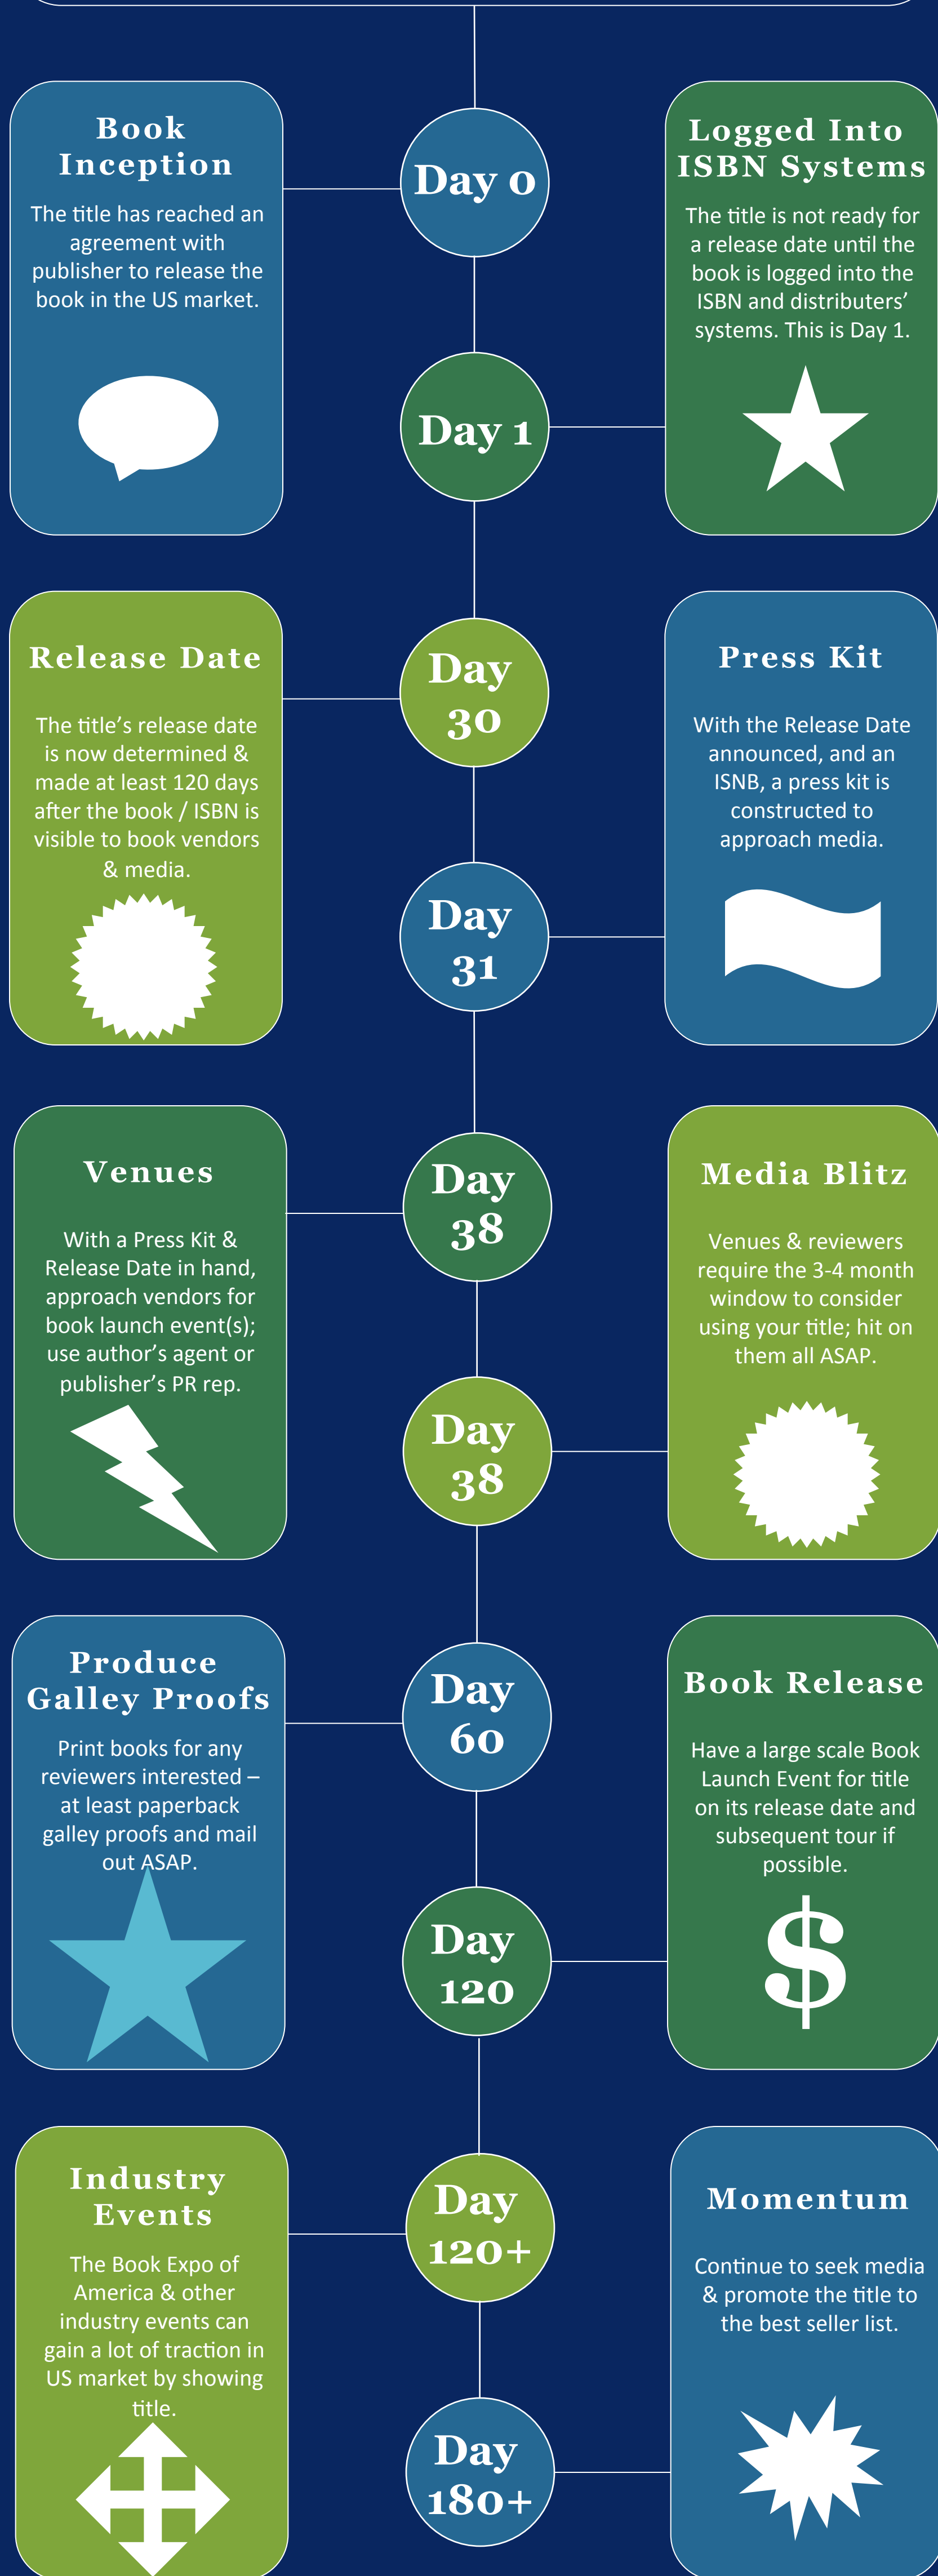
Book Inception

The title has reached an agreement with publisher to release the book in the US market.

Day 0

Logged Into ISBN Systems

The title is not ready for a release date until the book is logged into the ISBN and distributers' systems. This is Day 1.

Day 1

Release Date

The title's release date is now determined & made at least 120 days after the book / ISBN is visible to book vendors & media.

Day 30

Press Kit

With the Release Date announced, and an ISNB, a press kit is constructed to approach media.

Day 31

Venues

With a Press Kit & Release Date in hand, approach vendors for book launch event(s); use author's agent or publisher's PR rep.

Day 38

Media Blitz

Venues & reviewers require the 3-4 month window to consider using your title; hit on them all ASAP.

Day 38

Produce Galley Proofs

Print books for any reviewers interested – at least paperback galley proofs and mail out ASAP.

Day 60

Book Release

Have a large scale Book Launch Event for title on its release date and subsequent tour if possible.

Day 120

Industry Events

The Book Expo of America & other industry events can gain a lot of traction in US market by showing title.

Day 120+

Momentum

Continue to seek media & promote the title to the best seller list.

Day 180+